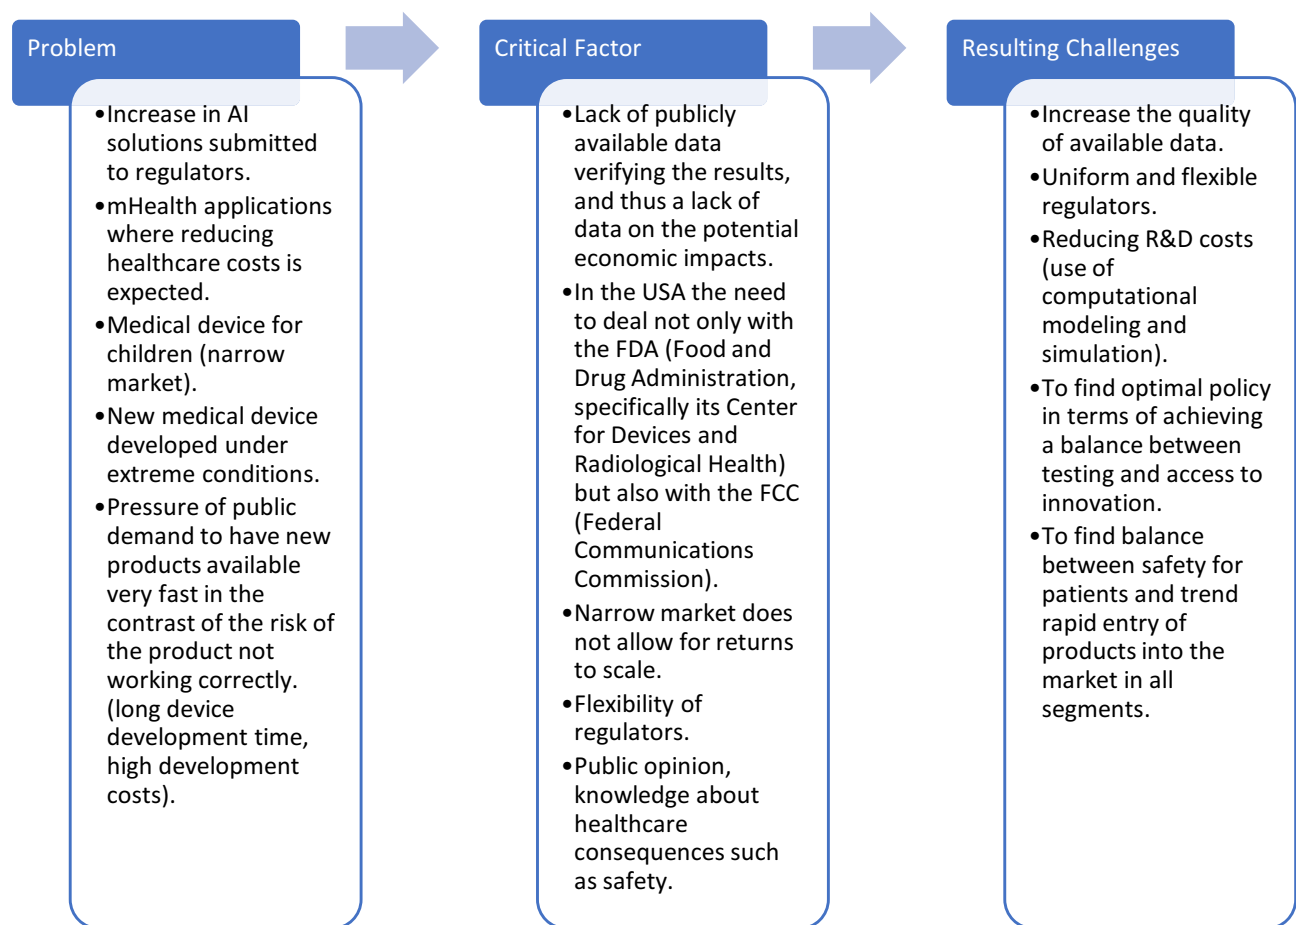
Problem

• Increase in AI solutions submitted to regulators.
• mHealth applications where reducing healthcare costs is expected.
• Medical device for children (narrow market).
• New medical device developed under extreme conditions.
• Pressure of public demand to have new products available very fast in the contrast of the risk of the product not working correctly. (long device development time, high development costs).

Critical Factor

• Lack of publicly available data verifying the results, and thus a lack of data on the potential economic impacts.
• In the USA the need to deal not only with the FDA (Food and Drug Administration, specifically its Center for Devices and Radiological Health) but also with the FCC (Federal Communications Commission).
• Narrow market does not allow for returns to scale.
• Flexibility of regulators.
• Public opinion, knowledge about healthcare consequences such as safety.

Resulting Challenges

• Increase the quality of available data.
• Uniform and flexible regulators.
• Reducing R&D costs (use of computational modeling and simulation).
• To find optimal policy in terms of achieving a balance between testing and access to innovation.
• To find balance between safety for patients and trend rapid entry of products into the market in all segments.